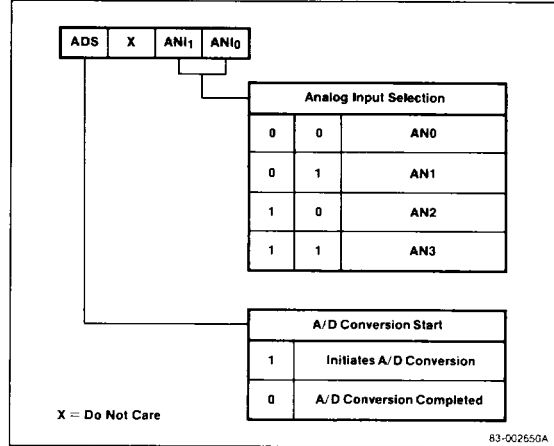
| ADS | X | $ANI_1$ | $ANI_0$ |
|---|---|---|---|

| Analog Input Selection | | |
|---|---|---|
| 0 | 0 | AN0 |
| 0 | 1 | AN1 |
| 1 | 0 | AN2 |
| 1 | 1 | AN3 |

| A/D Conversion Start | |
|---|---|
| 1 | Initiates A/D Conversion |
| 0 | A/D Conversion Completed |

X = Do Not Care

83-002650A